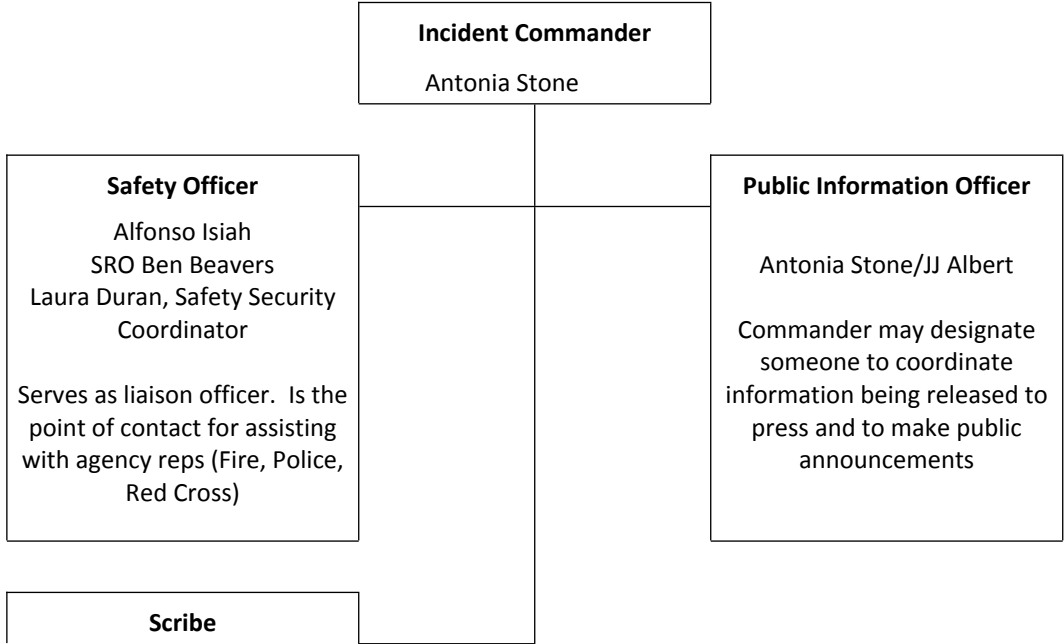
**Incident Commander**

Antonia Stone

**Safety Officer**

Alfonso Isiah
SRO Ben Beavers
Laura Duran, Safety Security Coordinator

Serves as liaison officer. Is the point of contact for assisting with agency reps (Fire, Police, Red Cross)

**Public Information Officer**

Antonia Stone/JJ Albert

Commander may designate someone to coordinate information being released to press and to make public announcements

**Scribe**